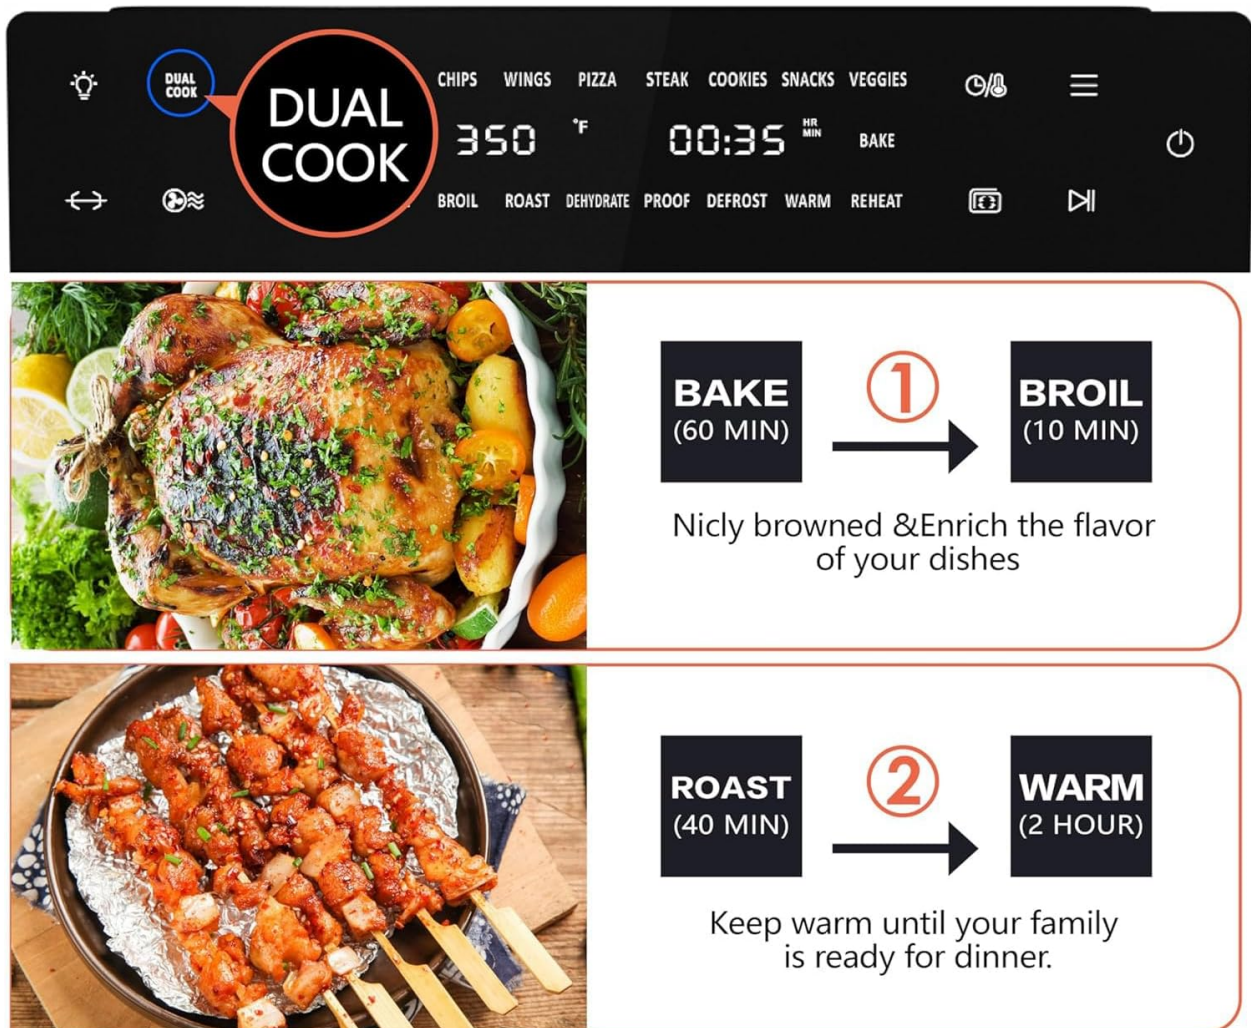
DUAL COOK

DUAL COOK

CHIPS WINGS PIZZA STEAK COOKIES SNACKS VEGGIES

350 °F 00:35 HR MIN BAKE

BROIL ROAST DEHYDRATE PROOF DEFROST WARM REHEAT

BAKE (60 MIN) ① BROIL (10 MIN)

Nicly browned &Enrich the flavor of your dishes

ROAST (40 MIN) ② WARM (2 HOUR)

Keep warm until your family is ready for dinner.